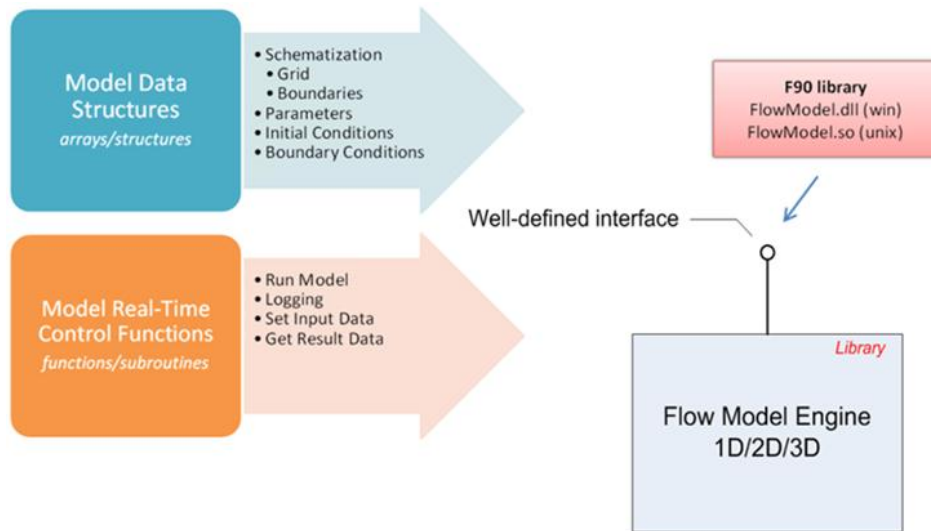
Model Data Structures
arrays/structures

• Schematization
• Grid
• Boundaries
• Parameters
• Initial Conditions
• Boundary Conditions

Model Real-Time Control Functions
functions/subroutines

• Run Model
• Logging
• Set Input Data
• Get Result Data

F90 library
FlowModel.dll (win)
FlowModel.so (unix)

Well-defined interface

Library

Flow Model Engine
1D/2D/3D